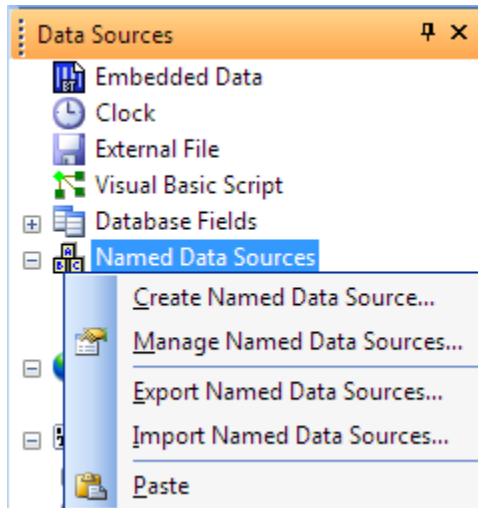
Data Sources

Embedded Data
Clock
External File
Visual Basic Script
Database Fields
Named Data Sources

Create Named Data Source...
Manage Named Data Sources...
Export Named Data Sources...
Import Named Data Sources...
Paste